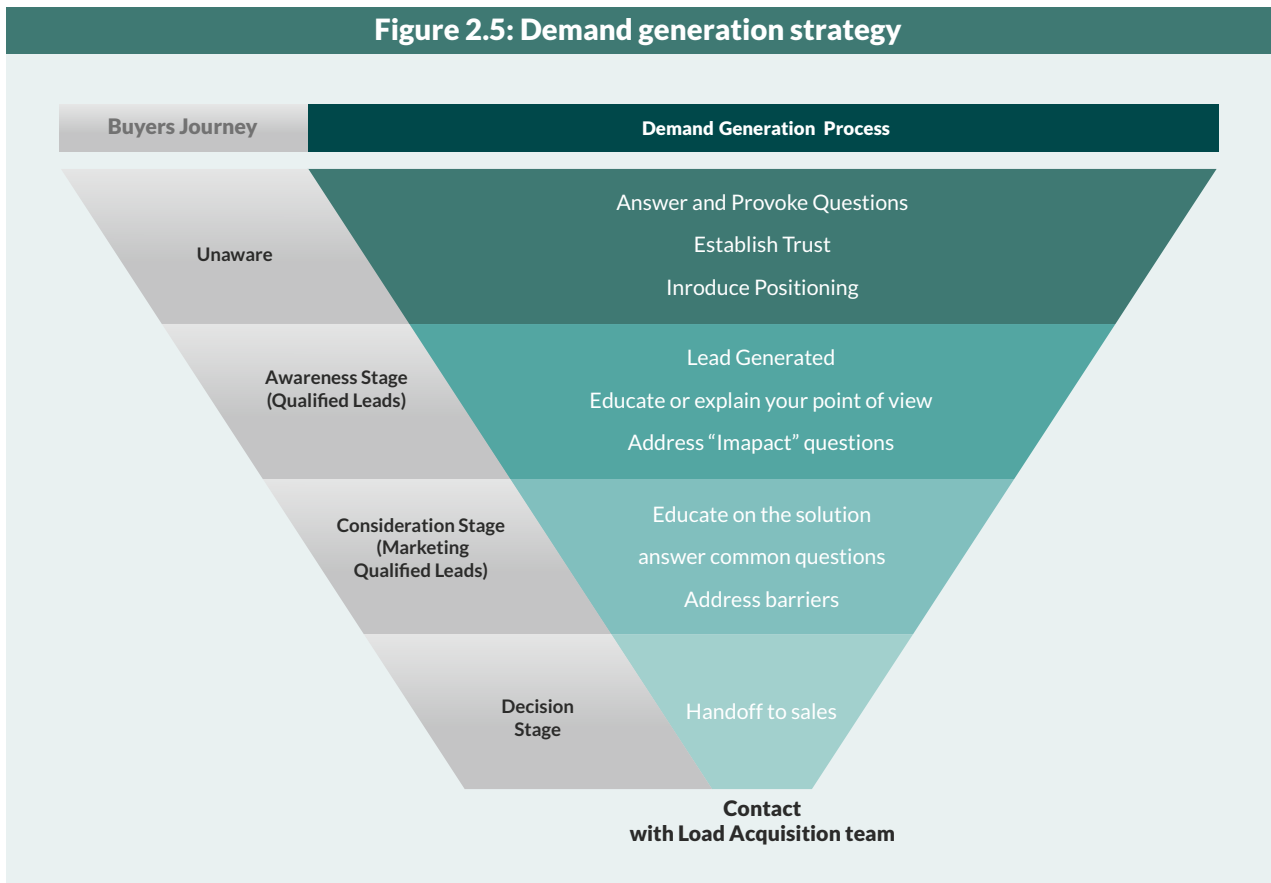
Figure 2.5: Demand generation strategy

Buyers Journey

Demand Generation Process

Unaware

Answer and Provoke Questions

Establish Trust

Inroduce Positioning

Awareness Stage (Qualified Leads)

Lead Generated

Educate or explain your point of view

Address "Imapact" questions

Consideration Stage (Marketing Qualified Leads)

Educate on the solution

answer common questions

Address barriers

Decision Stage

Handoff to sales

Contact with Load Acquisition team